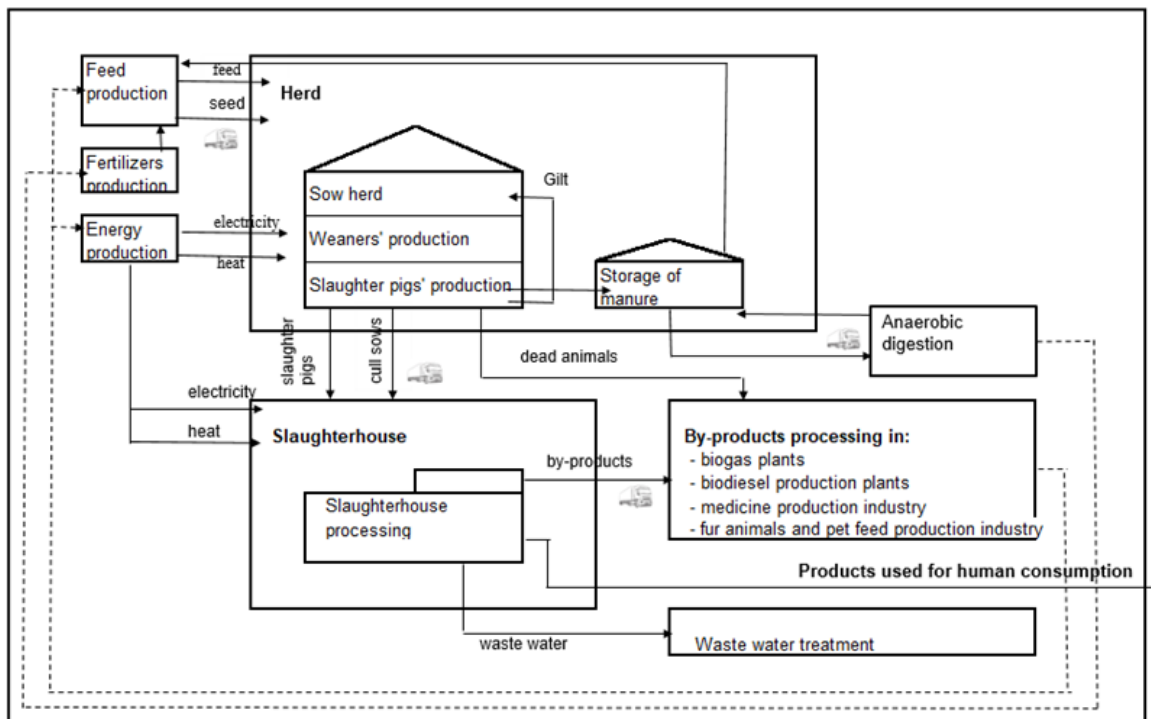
Feed production

feed

seed

Herd

Fertilizers production

Sow herd

Gilt

Weaners' production

Energy production

electricity

heat

Slaughter pigs' production

Storage of manure

Anaerobic digestion

slaughter pigs

cull sows

dead animals

electricity

heat

Slaughterhouse

by-products

By-products processing in:
- biogas plants
- biodiesel production plants
- medicine production industry
- fur animals and pet feed production industry

Slaughterhouse processing

Products used for human consumption

waste water

Waste water treatment